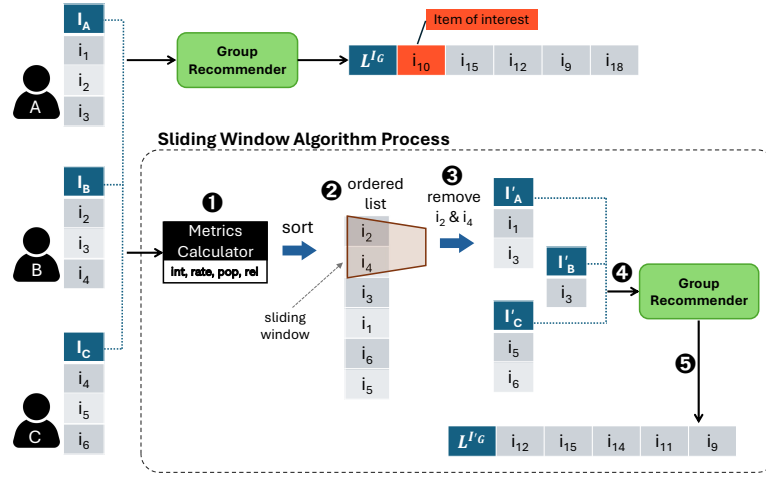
$I_A$
$i_1$
$i_2$
$i_3$
A

Group Recommender

$L^{I_G}$ | $i_{10}$ | $i_{15}$ | $i_{12}$ | $i_9$ | $i_{18}$

Item of interest

Sliding Window Algorithm Process

$I_B$
$i_2$
$i_3$
$i_4$
B

$I_C$
$i_4$
$i_5$
$i_6$
C

❶
Metrics Calculator
int, rate, pop, rel

sort

❷ ordered list
$i_2$
$i_4$
$i_3$
$i_1$
$i_6$
$i_5$

sliding window

❸ remove $i_2$ & $i_4$

$I'_A$
$i_1$
$i_3$

$I'_B$
$i_3$

$I'_C$
$i_5$
$i_6$

❹
Group Recommender

❺

$L^{I'_G}$ | $i_{12}$ | $i_{15}$ | $i_{14}$ | $i_{11}$ | $i_9$